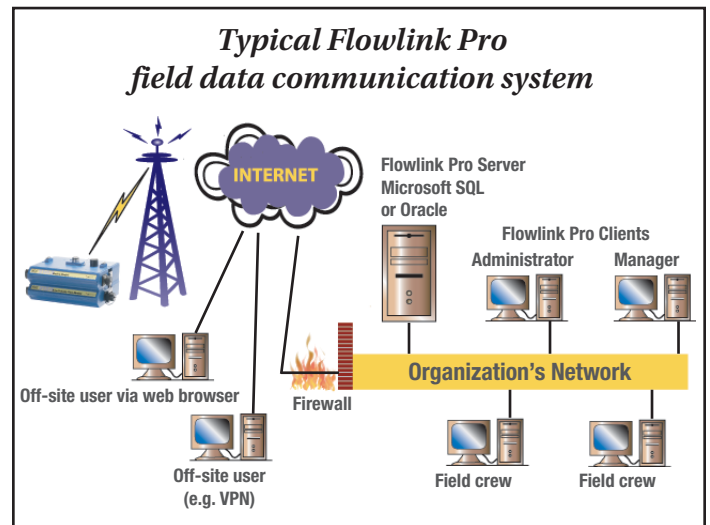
Typical Flowlink Pro field data communication system

INTERNET

Flowlink Pro Server
Microsoft SQL
or Oracle

Flowlink Pro Clients

Administrator

Manager

Organization's Network

Off-site user via web browser

Firewall

Off-site user
(e.g. VPN)

Field crew

Field crew